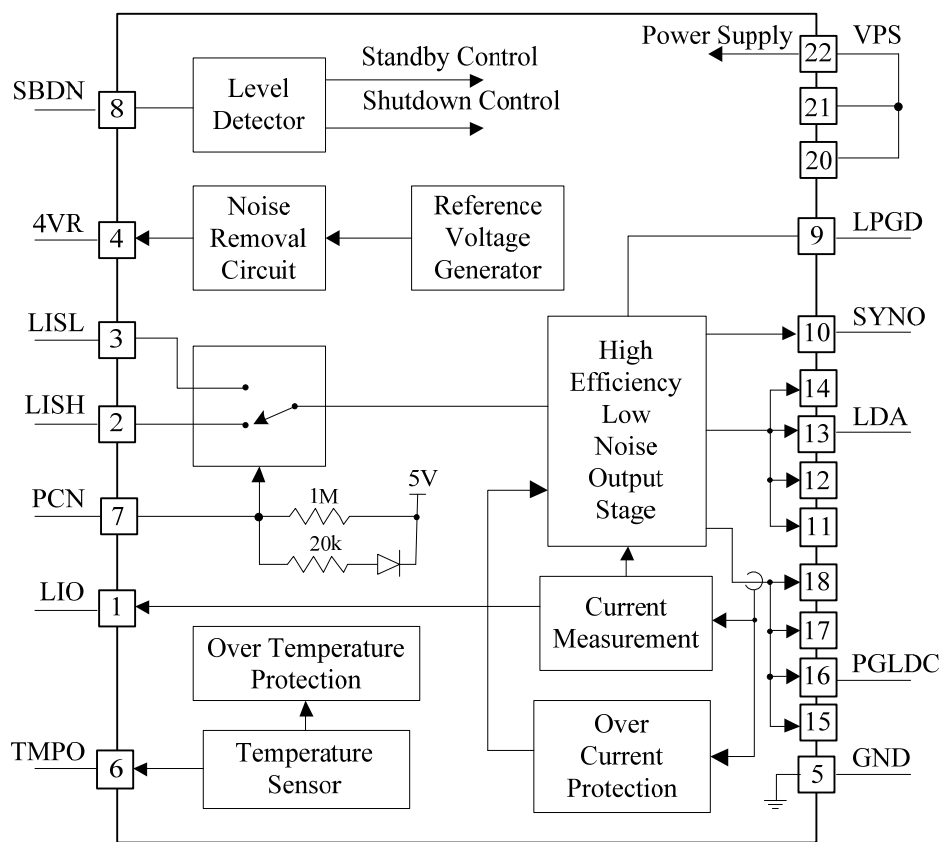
Power Supply
22
VPS
21
20
SBDN
8
Level Detector
Standby Control
Shutdown Control
4VR
4
Noise Removal Circuit
Reference Voltage Generator
9
LPGD
LISL
3
High Efficiency Low Noise Output Stage
10
SYNO
LISH
2
14
13
LDA
12
11
PCN
7
1M
20k
5V
LIO
1
Current Measurement
18
17
16
PGLDC
15
Over Temperature Protection
TMPO
6
Temperature Sensor
Over Current Protection
5
GND